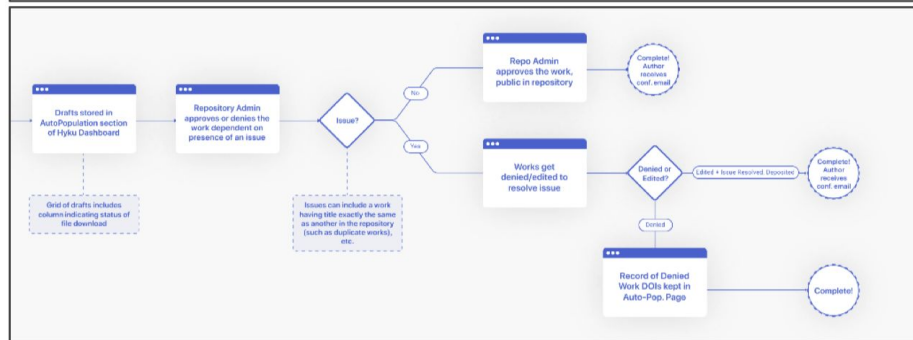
Drafts stored in AutoPopulation section of Hyku Dashboard

Grid of drafts includes column indicating status of file download

Repository Admin approves or denies the work dependent on presence of an issue

Issue?

Issues can include a work having title exactly the same as another in the repository (such as duplicate works), etc.

No

Yes

Repo Admin approves the work, public in repository

Complete! Author receives conf. email

Works get denied/edited to resolve issue

Denied or Edited?

Edited + Issue Resolved. Deposited

Complete! Author receives conf. email

Denied

Record of Denied Work DOIs kept in Auto-Pop. Page

Complete!